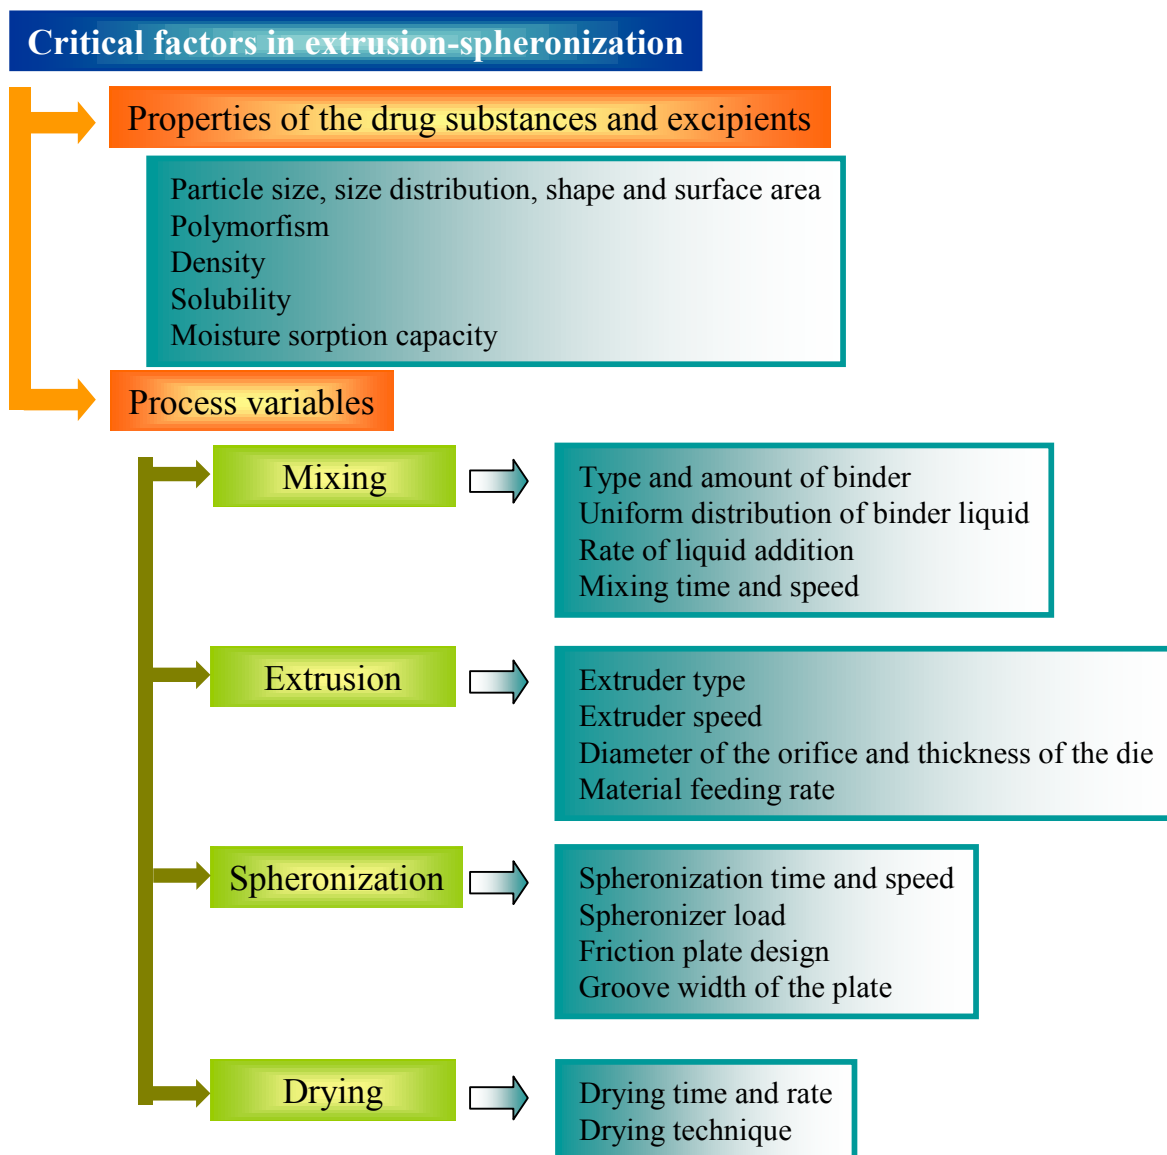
Critical factors in extrusion-spheronization

Properties of the drug substances and excipients

Particle size, size distribution, shape and surface area
Polymorfism
Density
Solubility
Moisture sorption capacity

Process variables

Mixing

Type and amount of binder
Uniform distribution of binder liquid
Rate of liquid addition
Mixing time and speed

Extrusion

Extruder type
Extruder speed
Diameter of the orifice and thickness of the die
Material feeding rate

Spheronization

Spheronization time and speed
Spheronizer load
Friction plate design
Groove width of the plate

Drying

Drying time and rate
Drying technique